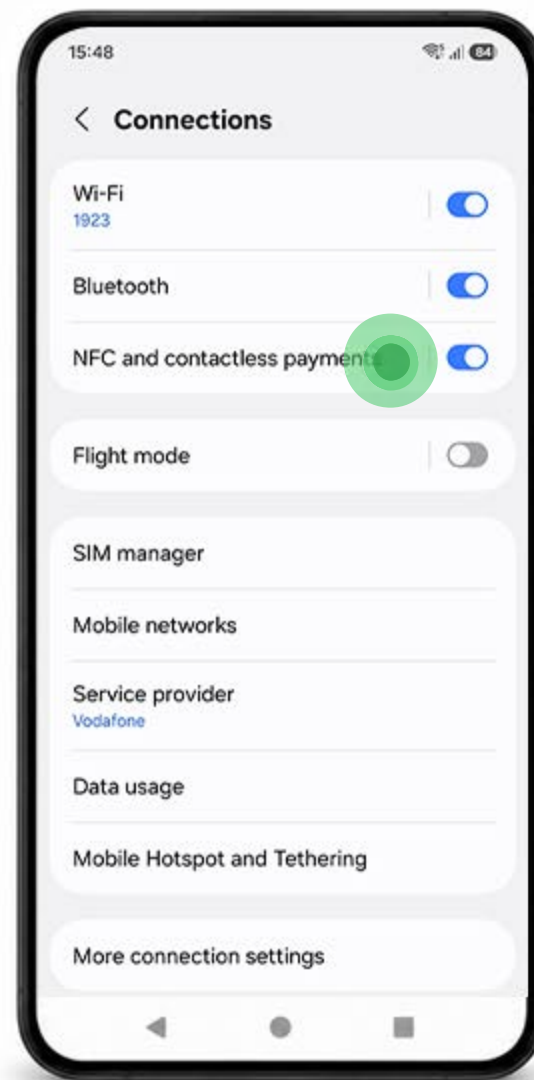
15:48

84

Connections

Wi-Fi
1923

Bluetooth

NFC and contactless payments

Flight mode

SIM manager

Mobile networks

Service provider
Vodafone

Data usage

Mobile Hotspot and Tethering

More connection settings